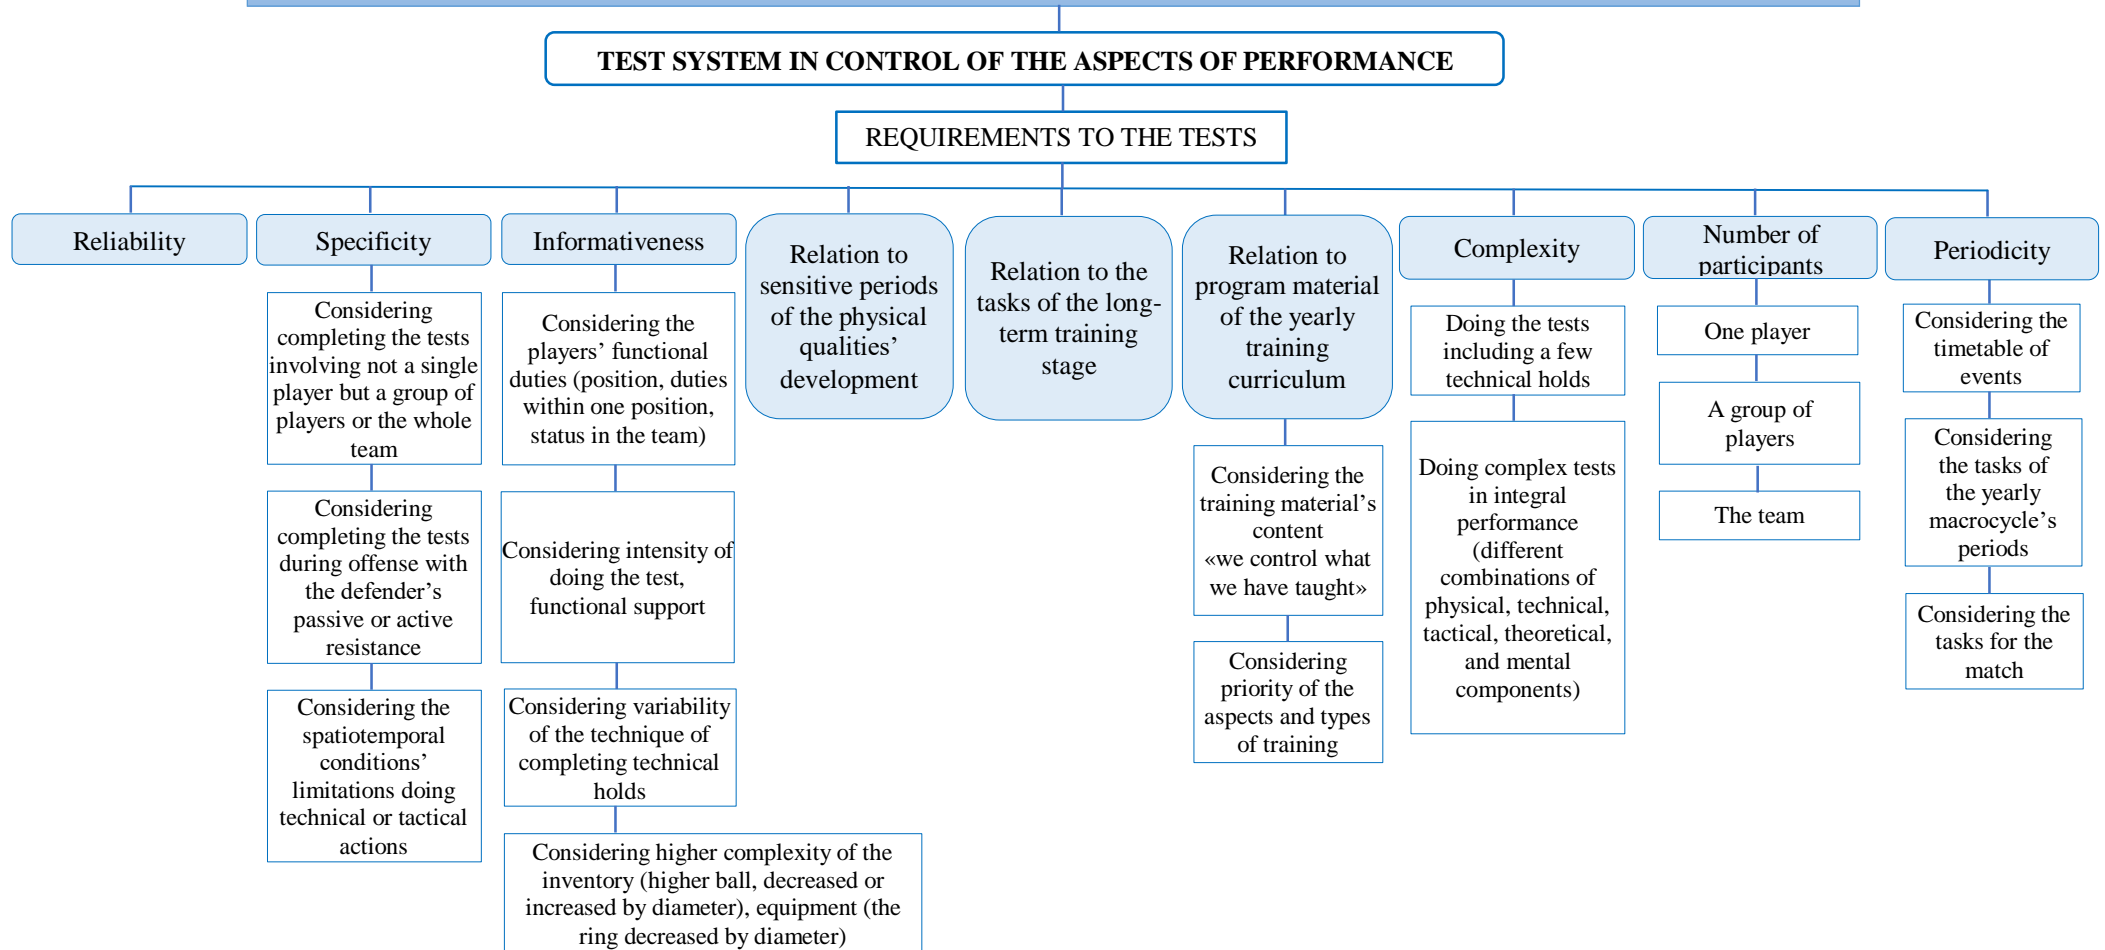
TEST SYSTEM IN CONTROL OF THE ASPECTS OF PERFORMANCE

REQUIREMENTS TO THE TESTS

Reliability

Specificity

Considering completing the tests involving not a single player but a group of players or the whole team

Considering completing the tests during offense with the defender's passive or active resistance

Considering the spatiotemporal conditions' limitations doing technical or tactical actions

Informativeness

Considering the players' functional duties (position, duties within one position, status in the team)

Considering intensity of doing the test, functional support

Considering variability of the technique of completing technical holds

Considering higher complexity of the inventory (higher ball, decreased or increased by diameter), equipment (the ring decreased by diameter)

Relation to sensitive periods of the physical qualities' development

Relation to the tasks of the long-term training stage

Relation to program material of the yearly training curriculum

Considering the training material's content «we control what we have taught»

Considering priority of the aspects and types of training

Complexity

Doing the tests including a few technical holds

Doing complex tests in integral performance (different combinations of physical, technical, tactical, theoretical, and mental components)

Number of participants

One player

A group of players

The team

Periodicity

Considering the timetable of events

Considering the tasks of the yearly macrocycle's periods

Considering the tasks for the match